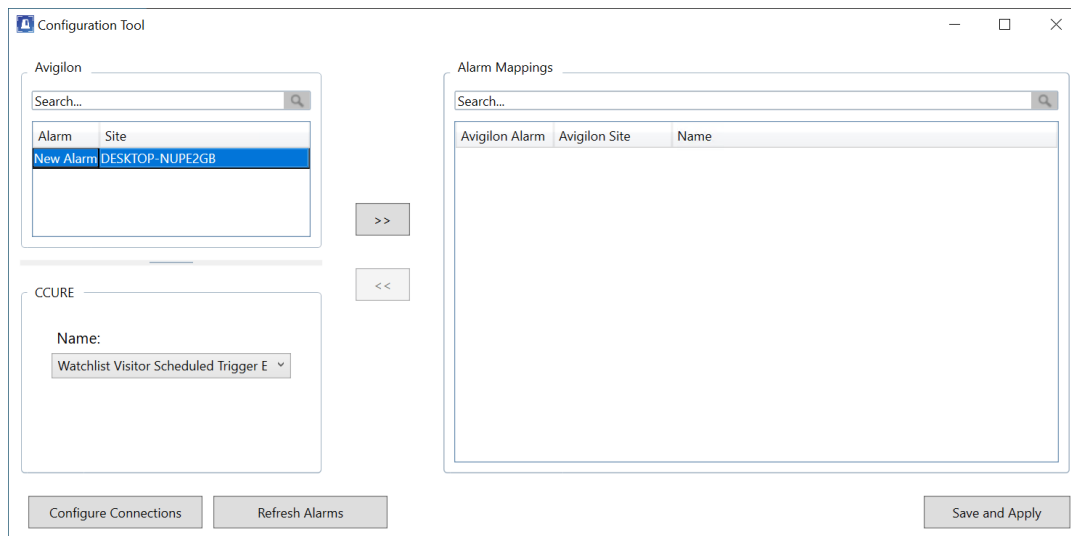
Configuration Tool

Avigilon

Search...

| Alarm | Site |
|---|---|
| New Alarm | DESKTOP-NUPE2GB |

>>

<<

CCURE

Name:

Watchlist Visitor Scheduled Trigger E

Alarm Mappings

Search...

| Avigilon Alarm | Avigilon Site | Name |
|---|---|---|

Configure Connections

Refresh Alarms

Save and Apply